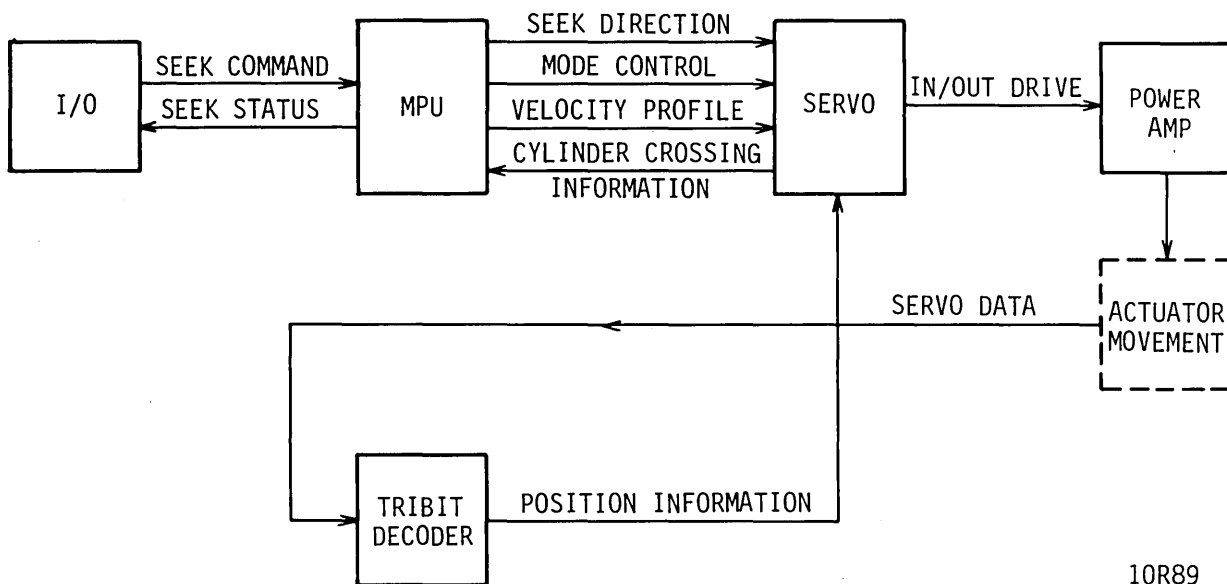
I/O

SEEK COMMAND

SEEK STATUS

MPU

SEEK DIRECTION

MODE CONTROL

VELOCITY PROFILE

CYLINDER CROSSING INFORMATION

SERVO

IN/OUT DRIVE

POWER AMP

ACTUATOR MOVEMENT

SERVO DATA

TRIBIT DECODER

POSITION INFORMATION

10R89